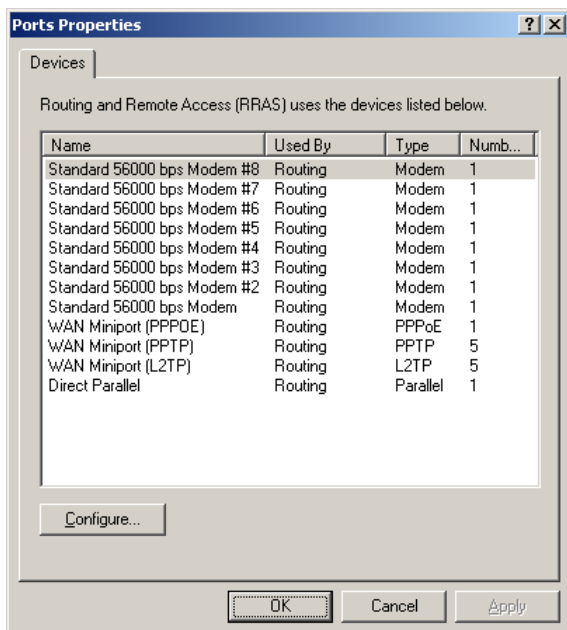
Ports Properties

? X

Devices

Routing and Remote Access (RRAS) uses the devices listed below.

| Name | Used By | Type | Numb... |
|---|---|---|---|
| Standard 56000 bps Modem #8 | Routing | Modem | 1 |
| Standard 56000 bps Modem #7 | Routing | Modem | 1 |
| Standard 56000 bps Modem #6 | Routing | Modem | 1 |
| Standard 56000 bps Modem #5 | Routing | Modem | 1 |
| Standard 56000 bps Modem #4 | Routing | Modem | 1 |
| Standard 56000 bps Modem #3 | Routing | Modem | 1 |
| Standard 56000 bps Modem #2 | Routing | Modem | 1 |
| Standard 56000 bps Modem | Routing | Modem | 1 |
| WAN Miniport (PPPOE) | Routing | PPPoE | 1 |
| WAN Miniport (PPTP) | Routing | PPTP | 5 |
| WAN Miniport (L2TP) | Routing | L2TP | 5 |
| Direct Parallel | Routing | Parallel | 1 |

Configure...

OK

Cancel

Apply